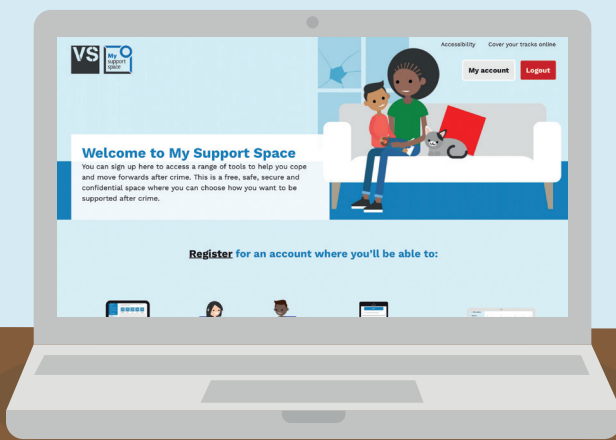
VS

My support space

Accessibility Cover your tracks online

My account

Logout

Welcome to My Support Space

You can sign up here to access a range of tools to help you cope and move forwards after crime. This is a free, safe, secure and confidential space where you can choose how you want to be supported after crime.

Register for an account where you'll be able to: